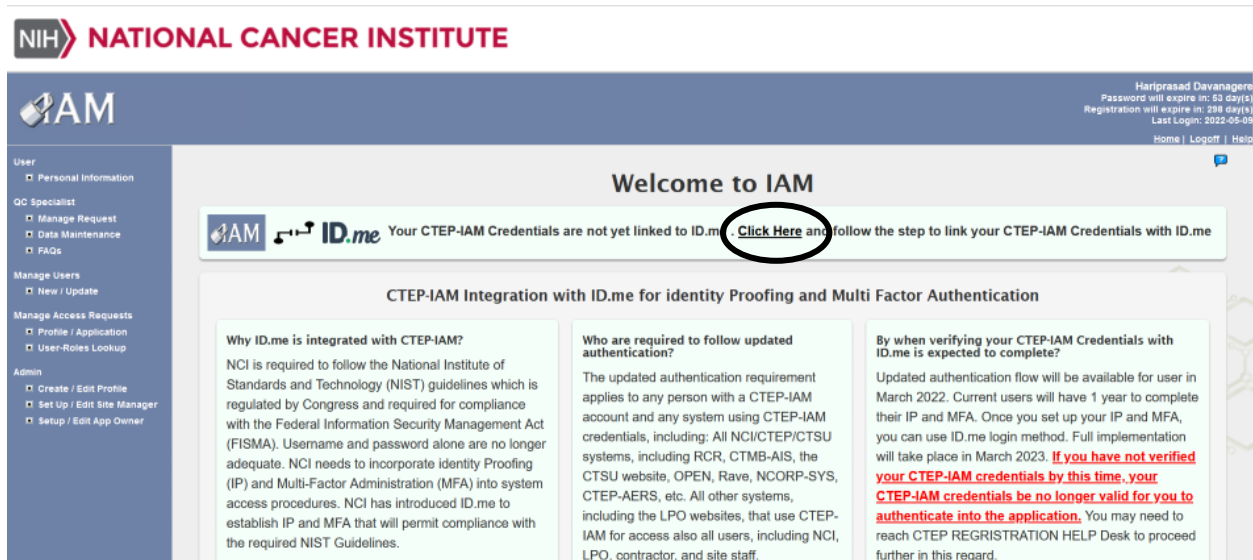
NIH NATIONAL CANCER INSTITUTE

IAM

Hariprasad Davanagere
Password will expire in: 53 day(s)
Registration will expire in: 298 day(s)
Last Login: 2022-05-09

Home | Logoff | Help

User
Personal Information

QC Specialist
Manage Request
Data Maintenance
FAQs

Manage Users
New / Update

Manage Access Requests
Profile / Application
User-Roles Lookup

Admin
Create / Edit Profile
Set Up / Edit Site Manager
Setup / Edit App Owner

Welcome to IAM

IAM ID.me Your CTEP-IAM Credentials are not yet linked to ID.me. Click Here and follow the step to link your CTEP-IAM Credentials with ID.me

CTEP-IAM Integration with ID.me for identity Proofing and Multi Factor Authentication

Why ID.me is integrated with CTEP-IAM?

NCI is required to follow the National Institute of Standards and Technology (NIST) guidelines which is regulated by Congress and required for compliance with the Federal Information Security Management Act (FISMA). Username and password alone are no longer adequate. NCI needs to incorporate identity Proofing (IP) and Multi-Factor Administration (MFA) into system access procedures. NCI has introduced ID.me to establish IP and MFA that will permit compliance with the required NIST Guidelines.

Who are required to follow updated authentication?

The updated authentication requirement applies to any person with a CTEP-IAM account and any system using CTEP-IAM credentials, including: All NCI/CTEP/CTSU systems, including RCR, CTMB-AIS, the CTSU website, OPEN, Rave, NCORP-SYS, CTEP-AERS, etc. All other systems, including the LPO websites, that use CTEP-IAM for access also all users, including NCI, LPO, contractor, and site staff.

By when verifying your CTEP-IAM Credentials with ID.me is expected to complete?

Updated authentication flow will be available for user in March 2022. Current users will have 1 year to complete their IP and MFA. Once you set up your IP and MFA, you can use ID.me login method. Full implementation will take place in March 2023. If you have not verified your CTEP-IAM credentials by this time, your CTEP-IAM credentials be no longer valid for you to authenticate into the application. You may need to reach CTEP REGRISTRATION HELP Desk to proceed further in this regard.